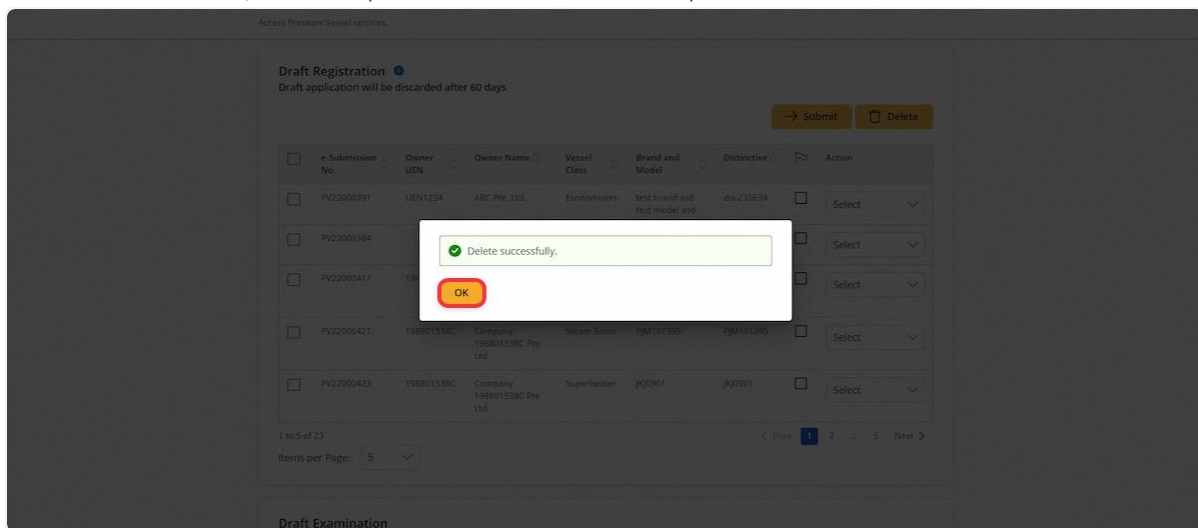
Access Pressure Vessel services.

Draft Registration
Draft application will be discarded after 60 days

→ Submit | Delete

| | e-Submission No. | Owner UEN | Owner Name | Vessel Class | Brand and Model | Distinctive | | Action |
|---|---|---|---|---|---|---|---|---|
| | PV22000391 | UEN1234 | ABC Pte. Ltd. | Economisers | test brand and test model and | dis-235634 | | Select |
| | PV22000384 | | | | | | | Select |
| | PV22000417 | 19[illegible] | | | | | | Select |
| | PV22000421 | 198801538C | Company 198801538C Pte Ltd | Steam Boiler | PJM101395 | PJM101395 | | Select |
| | PV22000423 | 198801538C | Company 198801538C Pte Ltd | Superheater | JKJ0901 | JKJ0901 | | Select |

1 to 5 of 23
< Prev 1 2 ... 5 Next >
Items per Page: 5

Delete successfully.
OK

Draft Examination